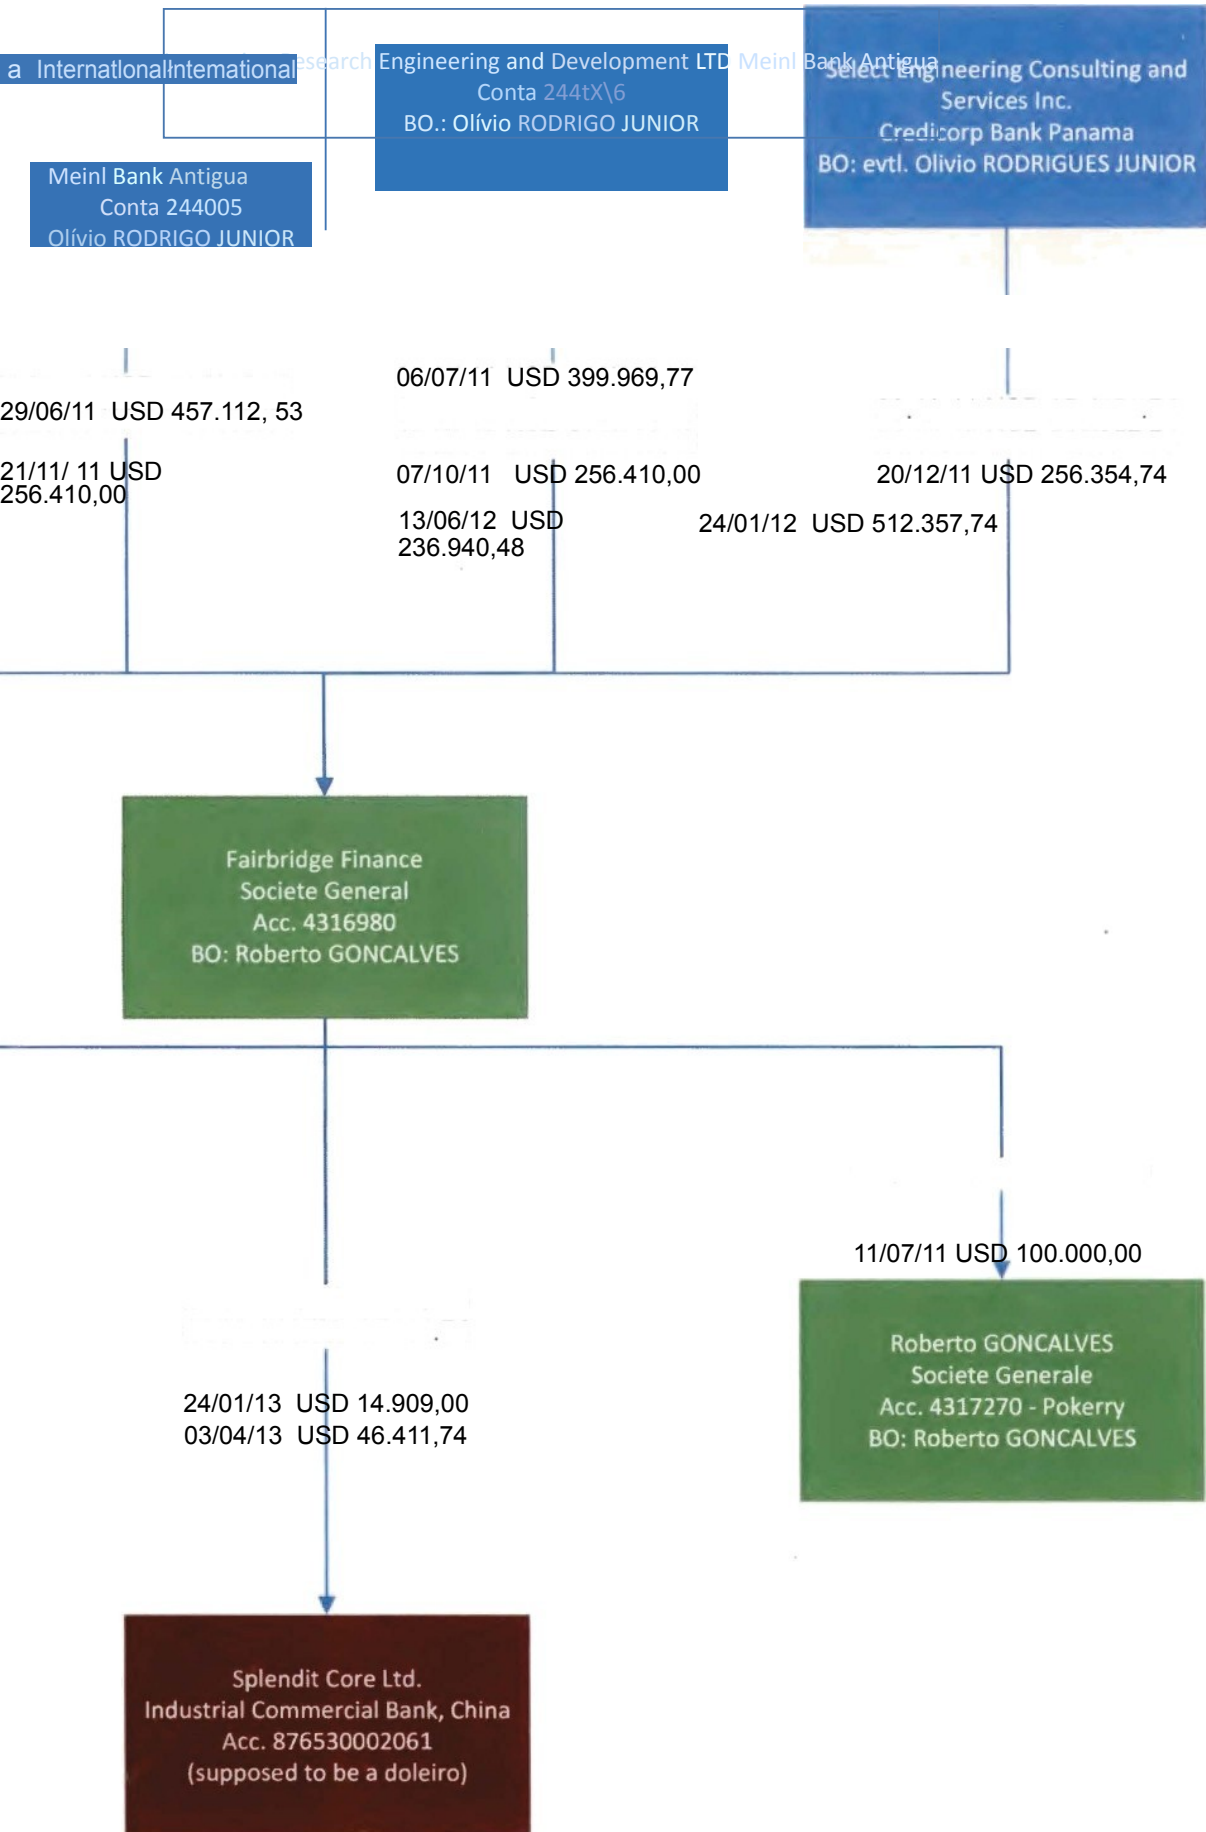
a InternatlonalInternational esearch Engineering and Development LTD Meinl Bank Antigua Conta 244tX\6 BO.: Olívio RODRIGO JUNIOR

Select Engineering Consulting and Services Inc. Credicorp Bank Panama BO: evtl. Olivio RODRIGUES JUNIOR

Meinl Bank Antigua
Conta 244005
Olívio RODRIGO JUNIOR

06/07/11 USD 399.969,77

29/06/11 USD 457.112, 53

21/11/ 11 USD 256.410,00

07/10/11 USD 256.410,00

20/12/11 USD 256.354,74

13/06/12 USD 236.940,48

24/01/12 USD 512.357,74

Fairbridge Finance
Societe General
Acc. 4316980
BO: Roberto GONCALVES

11/07/11 USD 100.000,00

Roberto GONCALVES
Societe Generale
Acc. 4317270 - Pokerry
BO: Roberto GONCALVES

24/01/13 USD 14.909,00
03/04/13 USD 46.411,74

Splendit Core Ltd.
Industrial Commercial Bank, China
Acc. 876530002061
(supposed to be a doleiro)